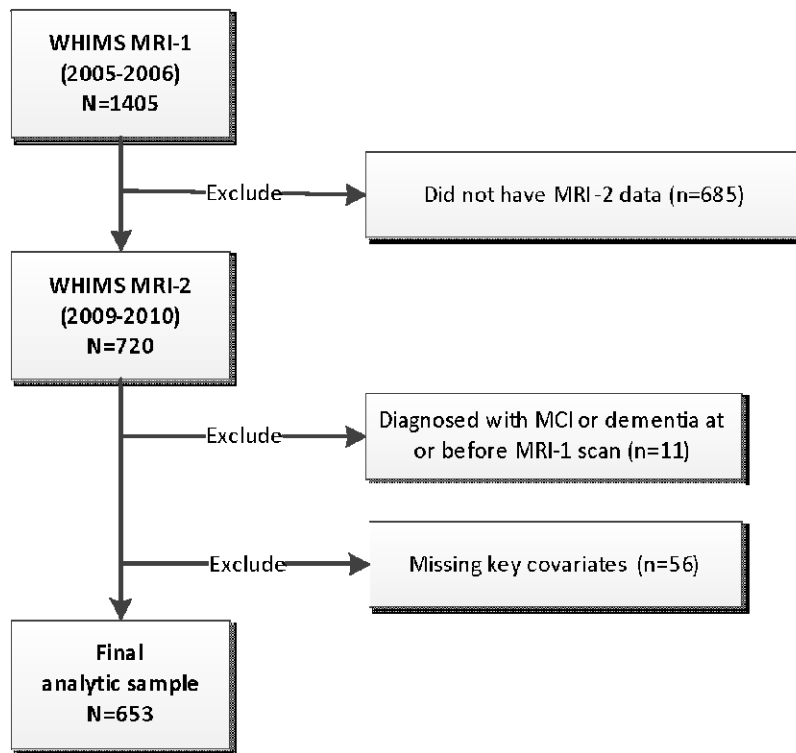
WHIMS MRI-1
(2005-2006)
N=1405

Exclude

Did not have MRI-2 data (n=685)

WHIMS MRI-2
(2009-2010)
N=720

Exclude

Diagnosed with MCI or dementia at or before MRI-1 scan (n=11)

Exclude

Missing key covariates (n=56)

Final
analytic sample
N=653